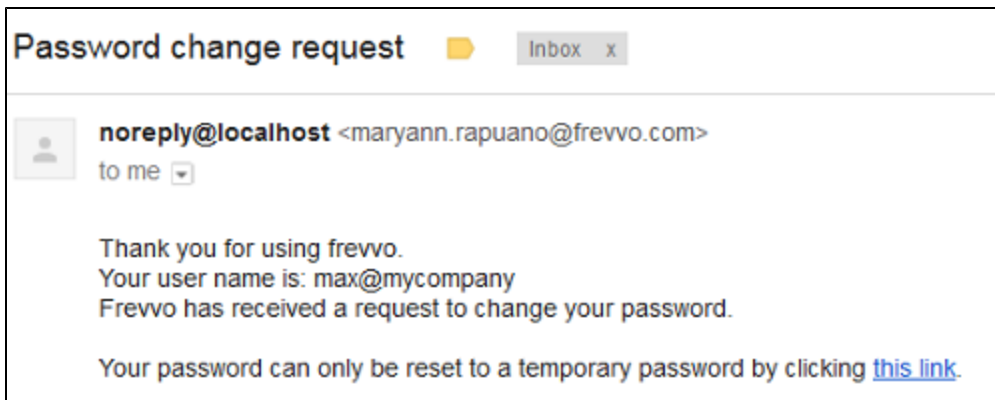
Password change request Inbox x

noreply@localhost <maryann.rapuano@frevvo.com>
to me

Thank you for using frevvo.
Your user name is: max@mycompany
Frevvo has received a request to change your password.

Your password can only be reset to a temporary password by clicking this link.